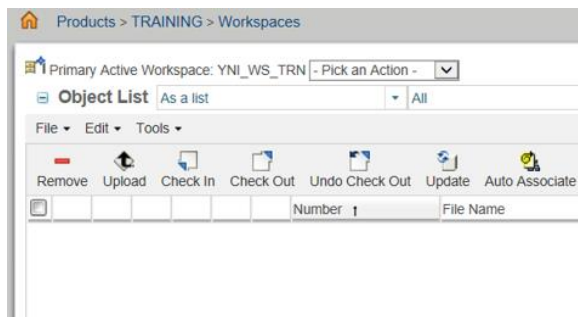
Products > TRAINING > Workspaces

Primary Active Workspace: YNI_WS_TRN - Pick an Action -

Object List As a list All

File ▾ Edit ▾ Tools ▾

Remove Upload Check In Check Out Undo Check Out Update Auto Associate

Number ↑ File Name